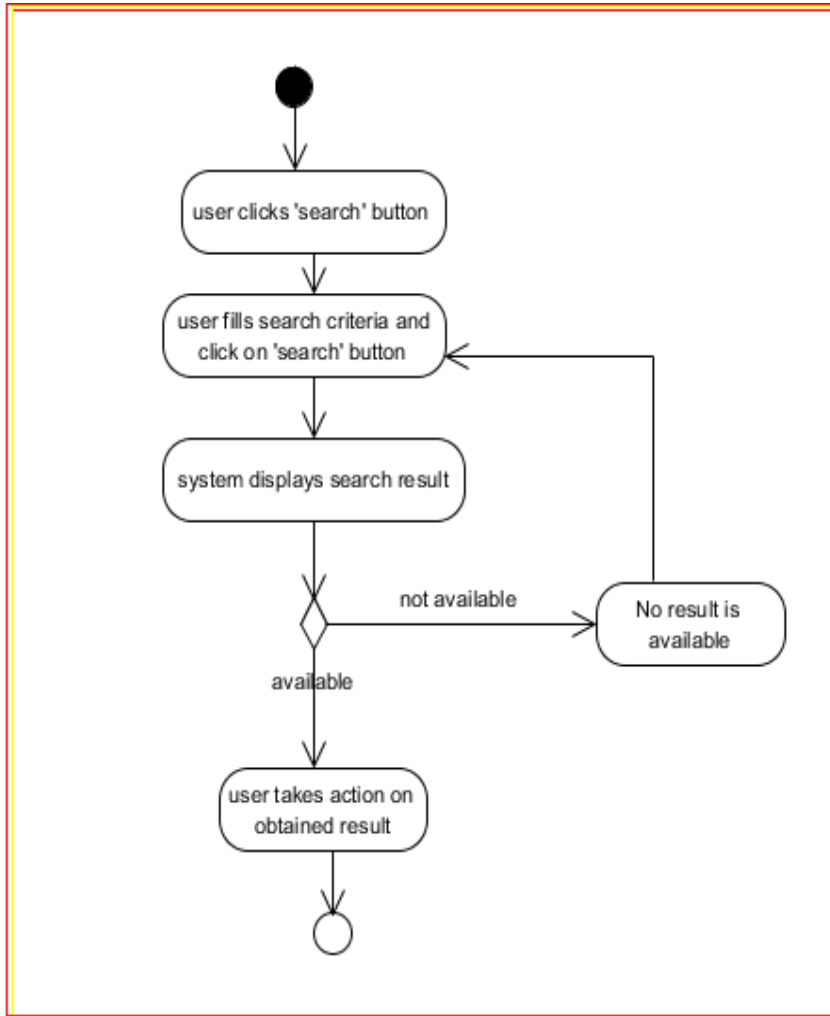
user clicks 'search' button

user fills search criteria and click on 'search' button

system displays search result

not available

No result is available

available

user takes action on obtained result